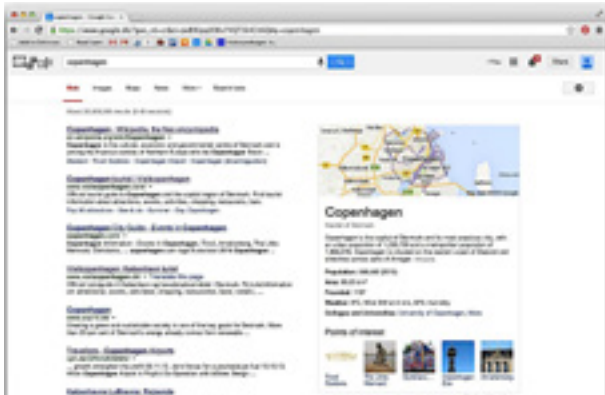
copenhagen

Copenhagen - Wikipedia, the free encyclopedia

Copenhagen tourist | VisitCopenhagen

Copenhagen City Guide - Events in Copenhagen

VisitCopenhagen

Copenhagen

Tivoli Gardens

Copenhagen

Points of interest

Share